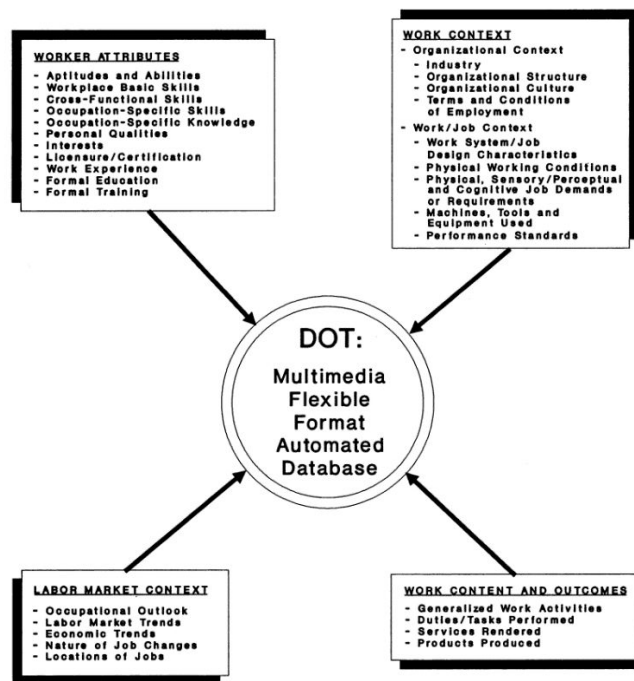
WORKER ATTRIBUTES
- Aptitudes and Abilities
- Workplace Basic Skills
- Cross-Functional Skills
- Occupation-Specific Skills
- Occupation-Specific Knowledge
- Personal Qualities
- Interests
- Licensure/Certification
- Work Experience
- Formal Education
- Formal Training

WORK CONTEXT
- Organizational Context
- Industry
- Organizational Structure
- Organizational Culture
- Terms and Conditions of Employment
- Work/Job Context
- Work System/Job Design Characteristics
- Physical Working Conditions
- Physical, Sensory/Perceptual and Cognitive Job Demands or Requirements
- Machines, Tools and Equipment Used
- Performance Standards

DOT:
Multimedia Flexible Format Automated Database

LABOR MARKET CONTEXT
- Occupational Outlook
- Labor Market Trends
- Economic Trends
- Nature of Job Changes
- Locations of Jobs

WORK CONTENT AND OUTCOMES
- Generalized Work Activities
- Duties/Tasks Performed
- Services Rendered
- Products Produced